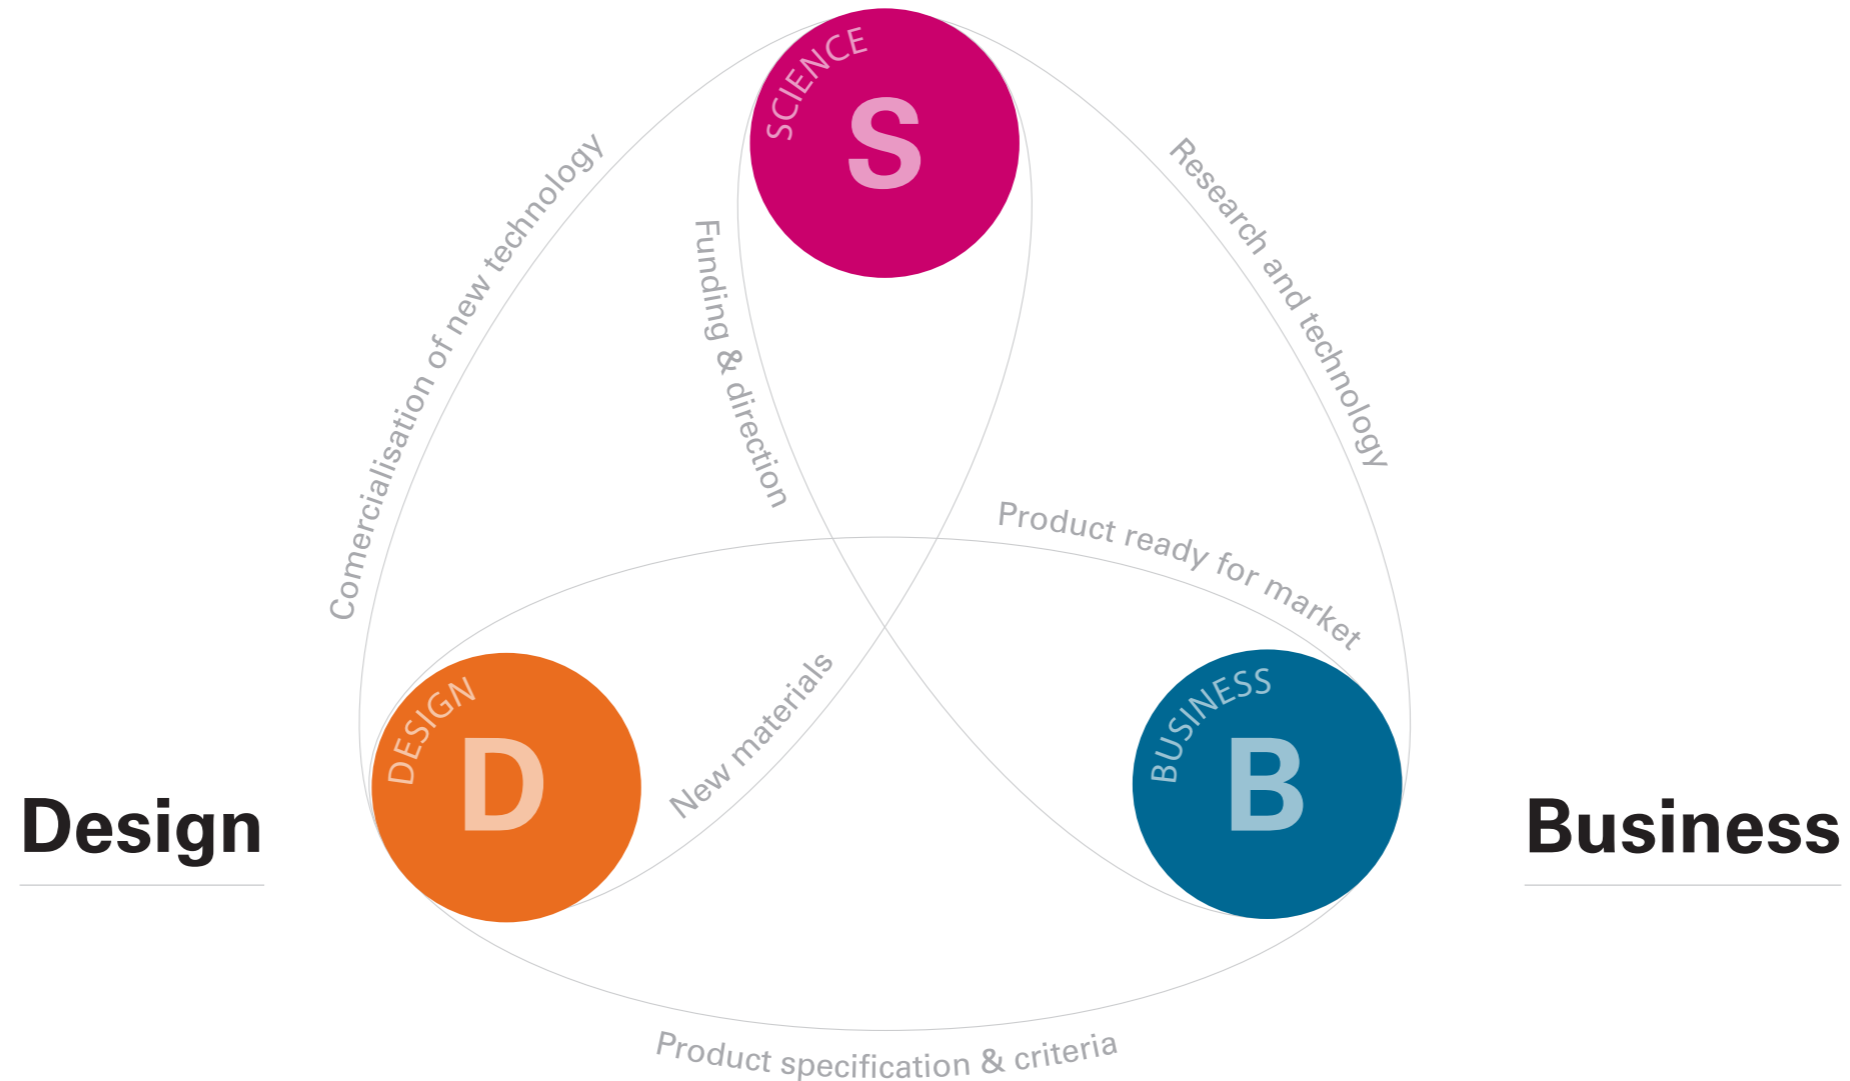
SCIENCE
S

Comercialisation of new technology

Funding & direction

Research and technology

Product ready for market

DESIGN
D

New materials

BUSINESS
B

Design

Business

Product specification & criteria